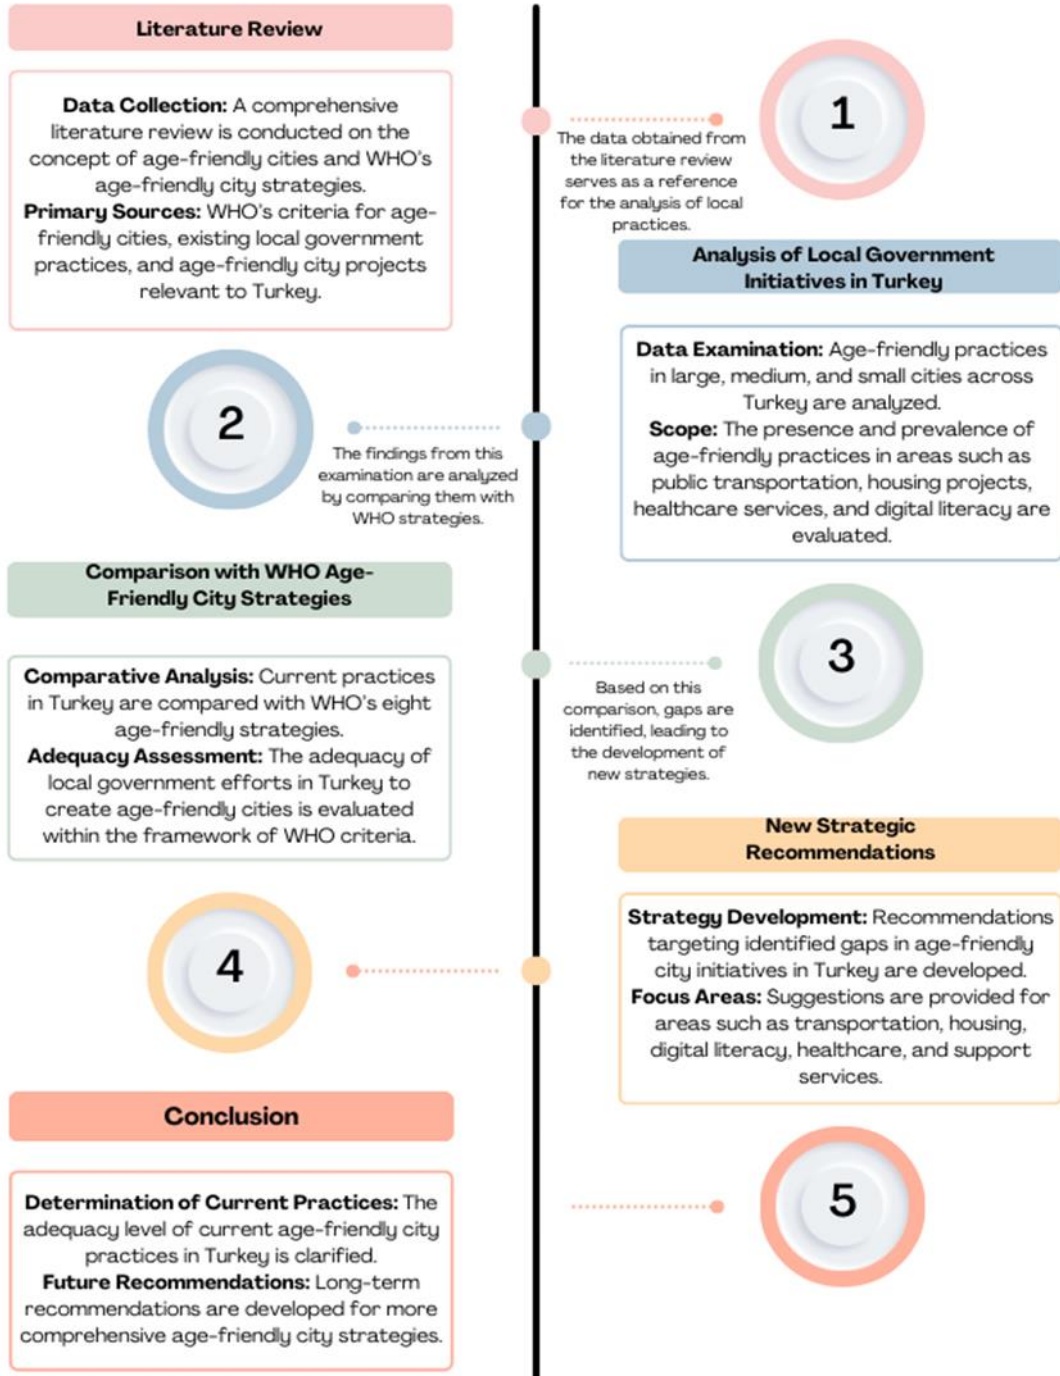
Literature Review

Data Collection: A comprehensive literature review is conducted on the concept of age-friendly cities and WHO's age-friendly city strategies.
Primary Sources: WHO's criteria for age-friendly cities, existing local government practices, and age-friendly city projects relevant to Turkey.

1

The data obtained from the literature review serves as a reference for the analysis of local practices.

Analysis of Local Government Initiatives in Turkey

Data Examination: Age-friendly practices in large, medium, and small cities across Turkey are analyzed.
Scope: The presence and prevalence of age-friendly practices in areas such as public transportation, housing projects, healthcare services, and digital literacy are evaluated.

2

The findings from this examination are analyzed by comparing them with WHO strategies.

Comparison with WHO Age-Friendly City Strategies

Comparative Analysis: Current practices in Turkey are compared with WHO's eight age-friendly strategies.
Adequacy Assessment: The adequacy of local government efforts in Turkey to create age-friendly cities is evaluated within the framework of WHO criteria.

3

Based on this comparison, gaps are identified, leading to the development of new strategies.

New Strategic Recommendations

Strategy Development: Recommendations targeting identified gaps in age-friendly city initiatives in Turkey are developed.
Focus Areas: Suggestions are provided for areas such as transportation, housing, digital literacy, healthcare, and support services.

4

Conclusion

Determination of Current Practices: The adequacy level of current age-friendly city practices in Turkey is clarified.
Future Recommendations: Long-term recommendations are developed for more comprehensive age-friendly city strategies.

5